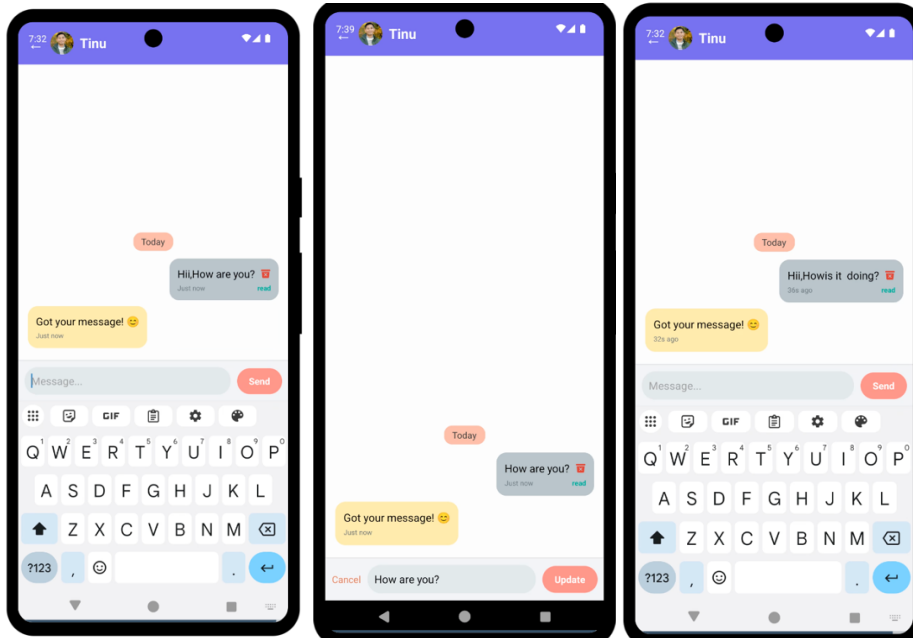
7:32 Tinu

Today

Hii,How are you?
Just now read

Got your message! 😊
Just now

Message...
Send

GIF

Q W E R T Y U I O P
A S D F G H J K L
Z X C V B N M
?123 , .

7:39 Tinu

Today

How are you?
Just now read

Got your message! 😊
Just now

Cancel How are you? Update

7:32 Tinu

Today

Hii,Howis it doing?
36s ago read

Got your message! 😊
32s ago

Message...
Send

GIF

Q W E R T Y U I O P
A S D F G H J K L
Z X C V B N M
?123 , .